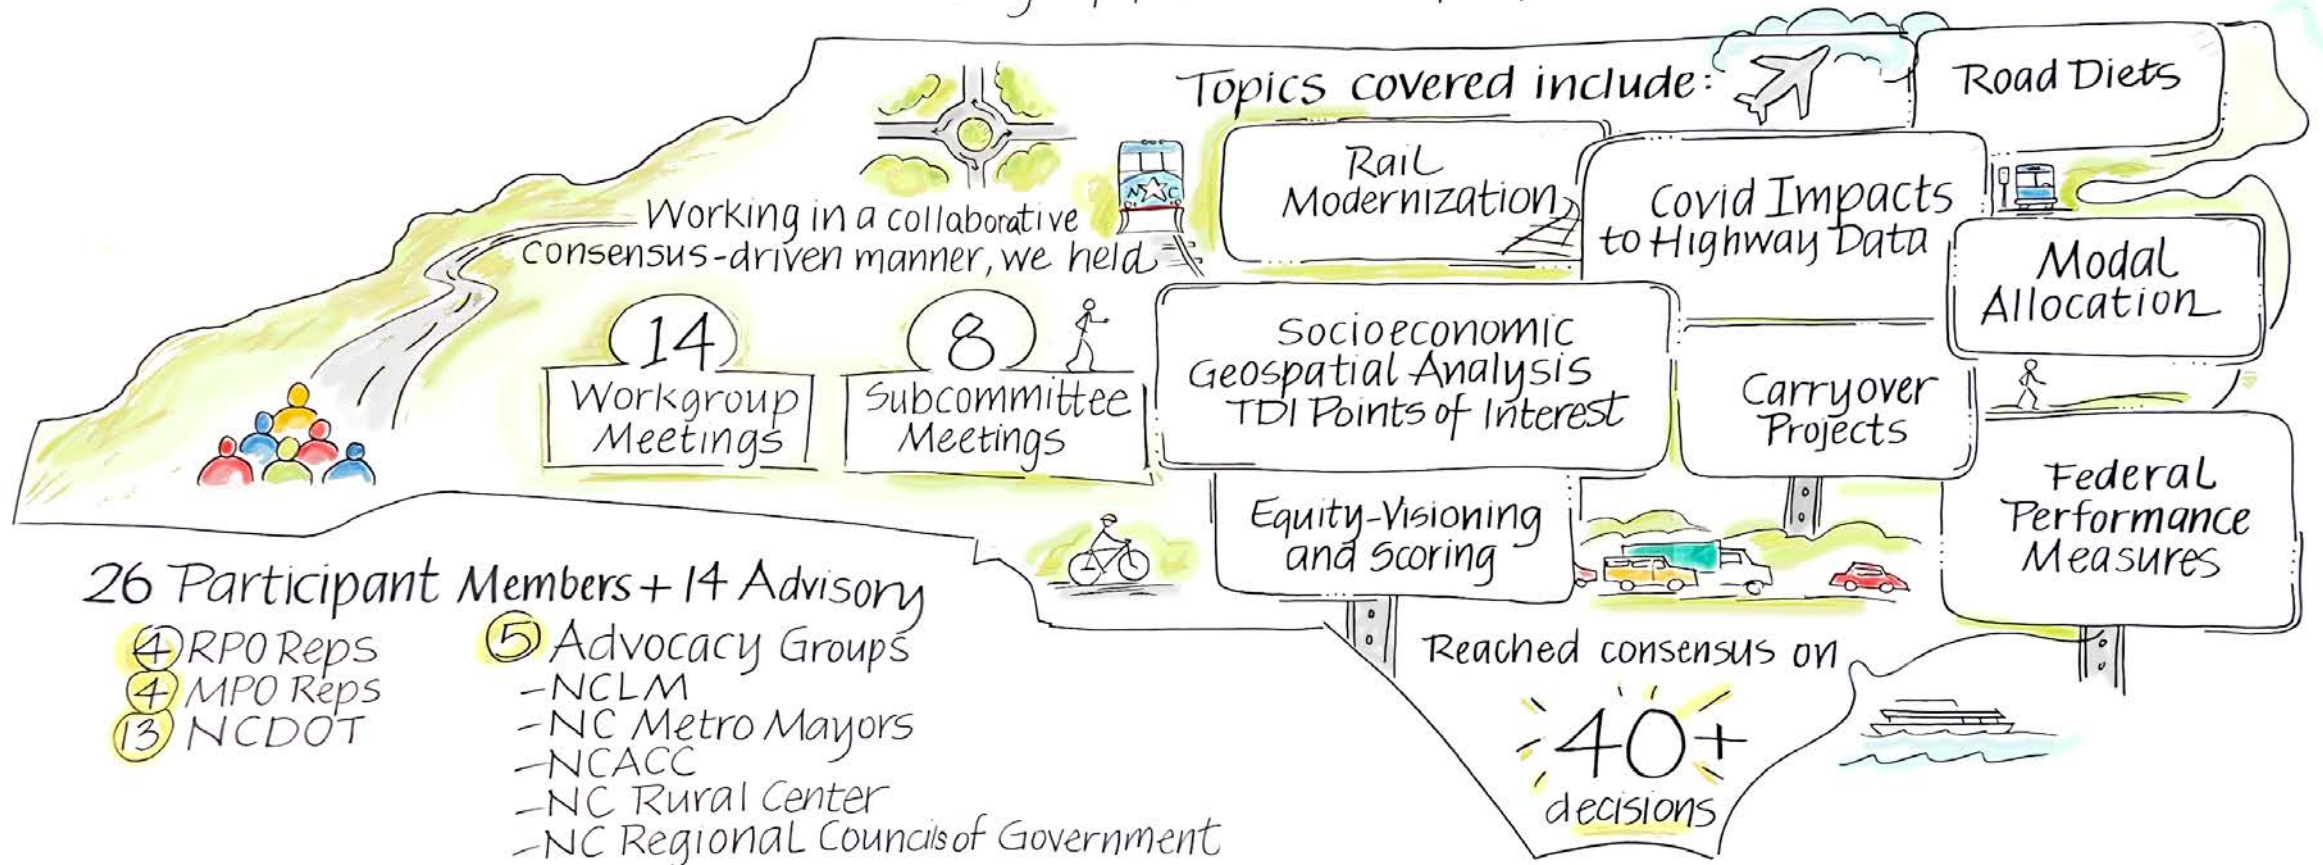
Working in a collaborative consensus-driven manner, we held

14 Workgroup Meetings

8 Subcommittee Meetings

Topics covered include:

Road Diets

Rail Modernization

Covid Impacts to Highway Data

Modal Allocation

Socioeconomic Geospatial Analysis TDI Points of Interest

Carryover Projects

Equity-Visioning and Scoring

Federal Performance Measures

26 Participant Members + 14 Advisory

4 RPO Reps
4 MPO Reps
13 NCDOT

5 Advocacy Groups
-NCLM
-NC Metro Mayors
-NCACC
-NC Rural Center
-NC Regional Councils of Government

Reached consensus on

40+ decisions